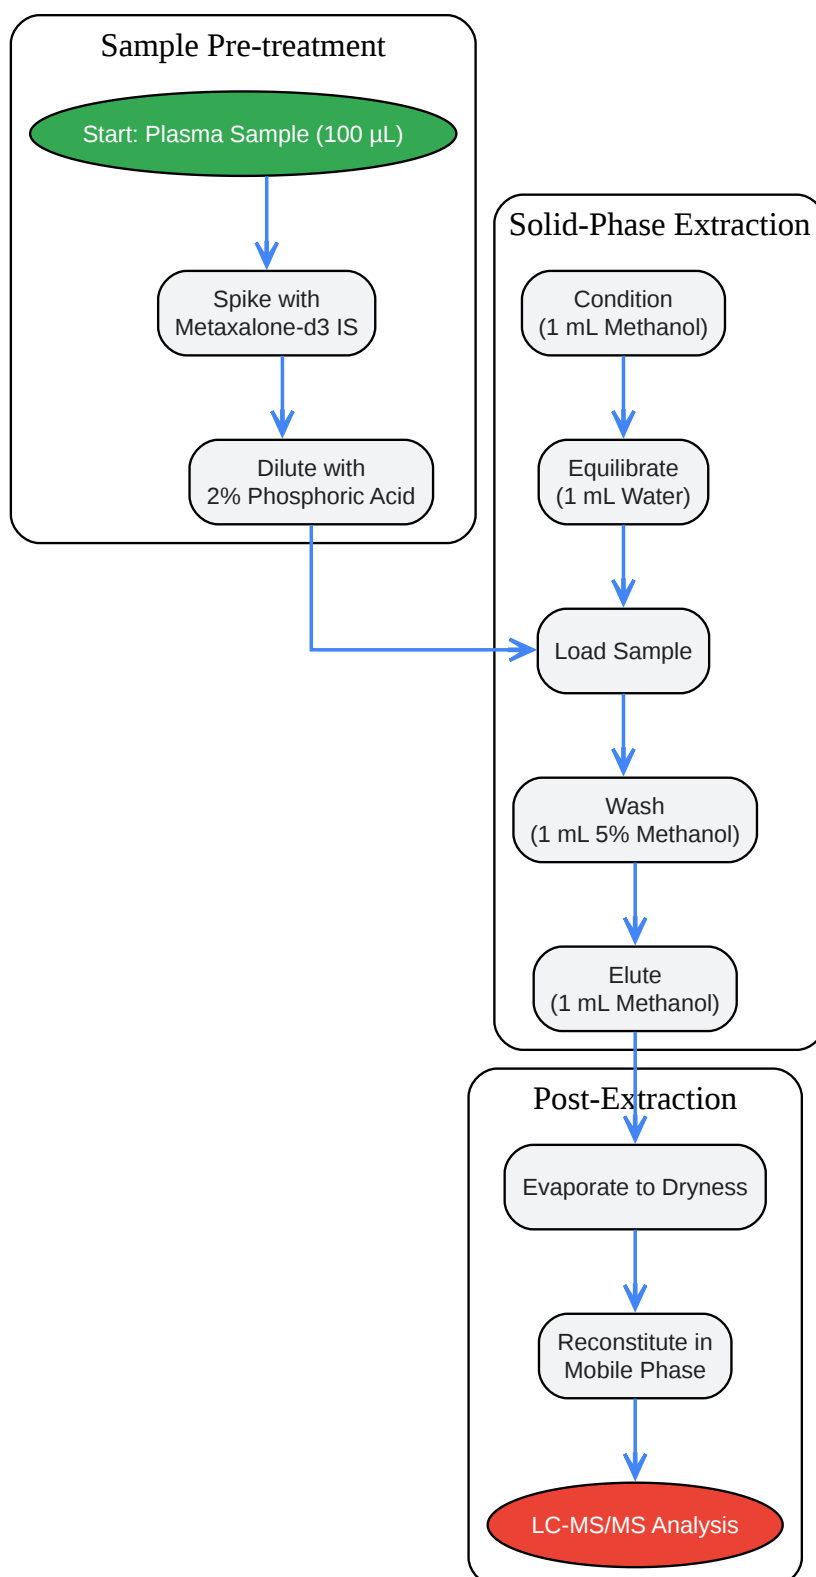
Sample Pre-treatment

Start: Plasma Sample (100 µL)

Spike with Metaxalone-d3 IS

Dilute with 2% Phosphoric Acid

Solid-Phase Extraction

Condition (1 mL Methanol)

Equilibrate (1 mL Water)

Load Sample

Wash (1 mL 5% Methanol)

Elute (1 mL Methanol)

Post-Extraction

Evaporate to Dryness

Reconstitute in Mobile Phase

LC-MS/MS Analysis